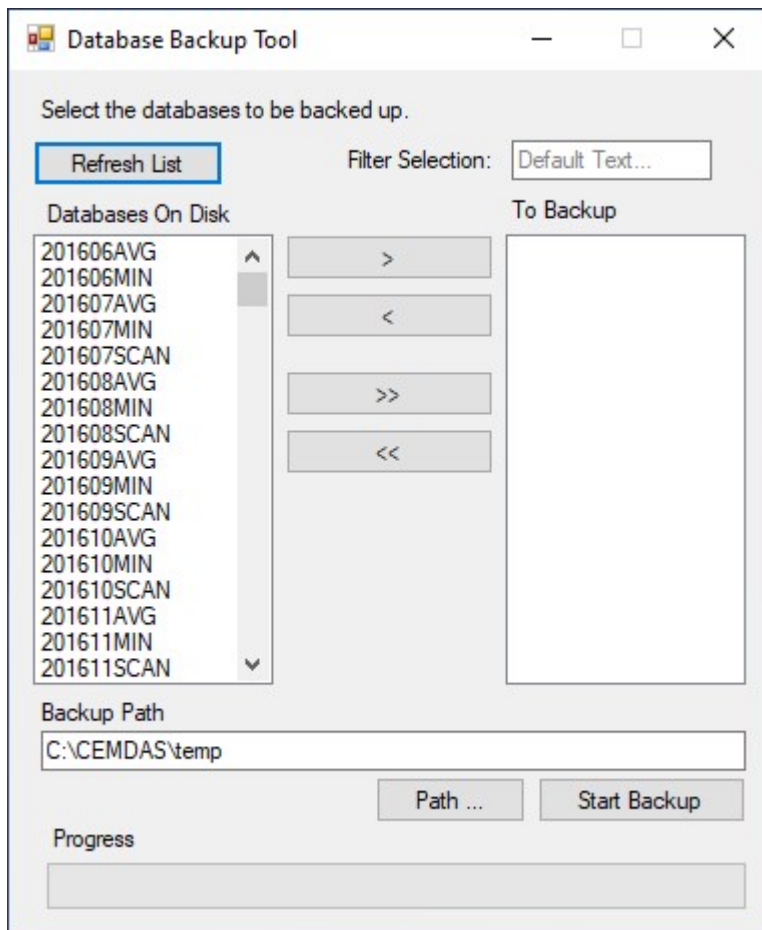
Database Backup Tool

Select the databases to be backed up.

Refresh List

Filter Selection: Default Text...

Databases On Disk

To Backup

201606AVG
201606MIN
201607AVG
201607MIN
201607SCAN
201608AVG
201608MIN
201608SCAN
201609AVG
201609MIN
201609SCAN
201610AVG
201610MIN
201610SCAN
201611AVG
201611MIN
201611SCAN

>

<

>>

<<

Backup Path

C:\CEMDAS\temp

Path ...

Start Backup

Progress